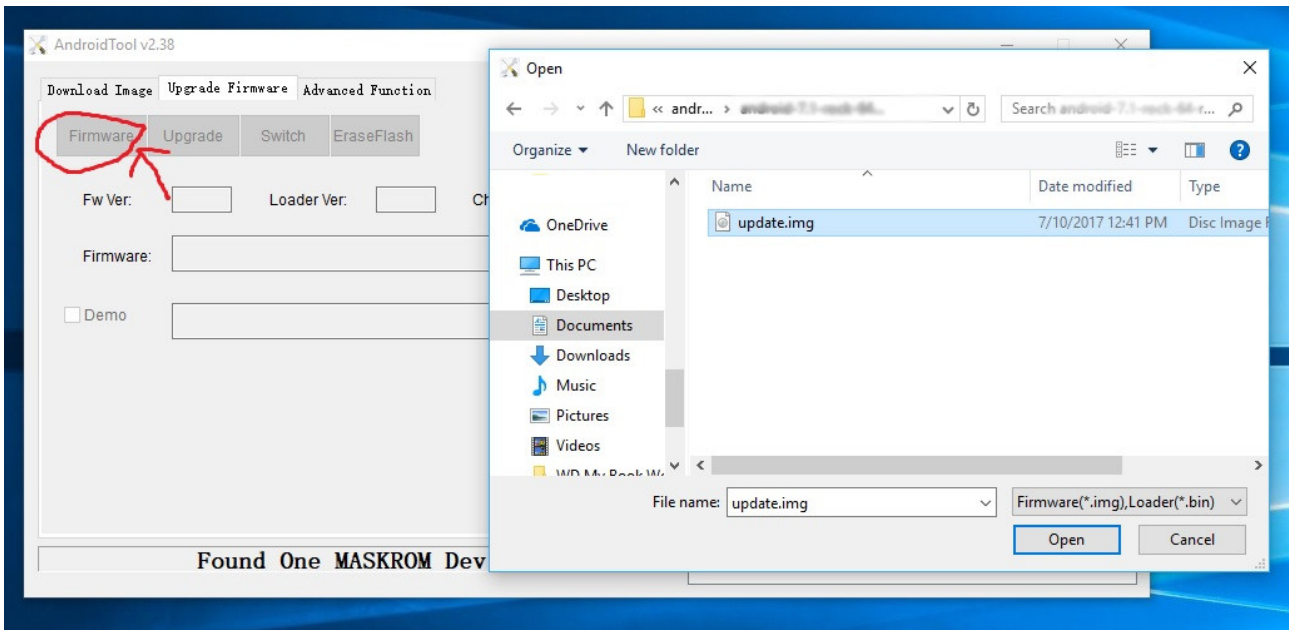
AndroidTool v2.38

Download Image | Upgrade Firmware | Advanced Function

Firmware | Upgrade | Switch | EraseFlash

Fw Ver:

Loader Ver:

Ch

Firmware:

Demo

Found One MASKROM Dev

Open

← → ↑ « andr... › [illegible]

Search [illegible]

Organize ▾

New folder

OneDrive

This PC

Desktop

Documents

Downloads

Music

Pictures

Videos

WD My Book W

Name

Date modified

Type

update.img

7/10/2017 12:41 PM

Disc Image F

File name: update.img

Firmware(*.img),Loader(*.bin)

Open

Cancel